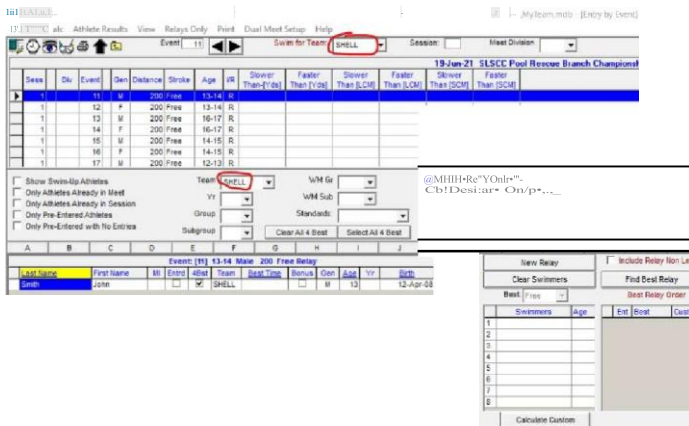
Iii1 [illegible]

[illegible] alc Athlete Results View Relays Only Print Dual Meet Setup Help

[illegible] MyTeam.mdb - [Entry by Event]

Event 11 Swim for Team SHELL Session: Meet Division

19-Jun-21 SLSCC Pool Rescue Branch Championsh

| Sess | Div | Event | Gen | Distance | Stroke | Age | I/R | Slower Than [Yds] | Faster Than [Yds] | Slower Than [LCM] | Faster Than [LCM] | Slower Than [SCM] | Faster Than [SCM] |
|---|---|---|---|---|---|---|---|---|---|---|---|---|---|
| 1 | | 11 | M | 200 | Free | 13-14 | R | | | | | | |
| 1 | | 12 | F | 200 | Free | 13-14 | R | | | | | | |
| 1 | | 13 | M | 200 | Free | 16-17 | R | | | | | | |
| 1 | | 14 | F | 200 | Free | 16-17 | R | | | | | | |
| 1 | | 15 | M | 200 | Free | 14-15 | R | | | | | | |
| 1 | | 16 | F | 200 | Free | 14-15 | R | | | | | | |
| 1 | | 17 | M | 200 | Free | 12-13 | R | | | | | | |

Show Swim-Up Athletes
Only Athletes Already in Meet
Only Athletes Already in Session
Only Pre-Entered Athletes
Only Pre-Entered with No Entries

Team SHELL
Yr
Group
Subgroup
WM Gr
WM Sub
Standards
Clear All 4 Best
Select All 4 Best

@MHIH•Re"YOnlr'"-
Cb!Desi:ar• On/p•.._

| A | B | C | D | E | F | G | H | I | J |
|---|---|---|---|---|---|---|---|---|---|

Event: [11] 13-14 Male 200 Free Relay

| Last Name | First Name | MI | Entrd | 4Bst | Team | Best Time | Bonus | Gen | Age | Yr | Birth |
|---|---|---|---|---|---|---|---|---|---|---|---|
| Smith | John | | | ✓ | SHELL | | | M | 13 | | 12-Apr-08 |

New Relay
Include Relay Non Le
Clear Swimmers
Find Best Relay
Best Free
Best Relay Order

| | Swimmers | Age |
|---|---|---|
| 1 | | |
| 2 | | |
| 3 | | |
| 4 | | |
| 5 | | |
| 6 | | |
| 7 | | |
| 8 | | |

Ent Best Cust

Calculate Custom